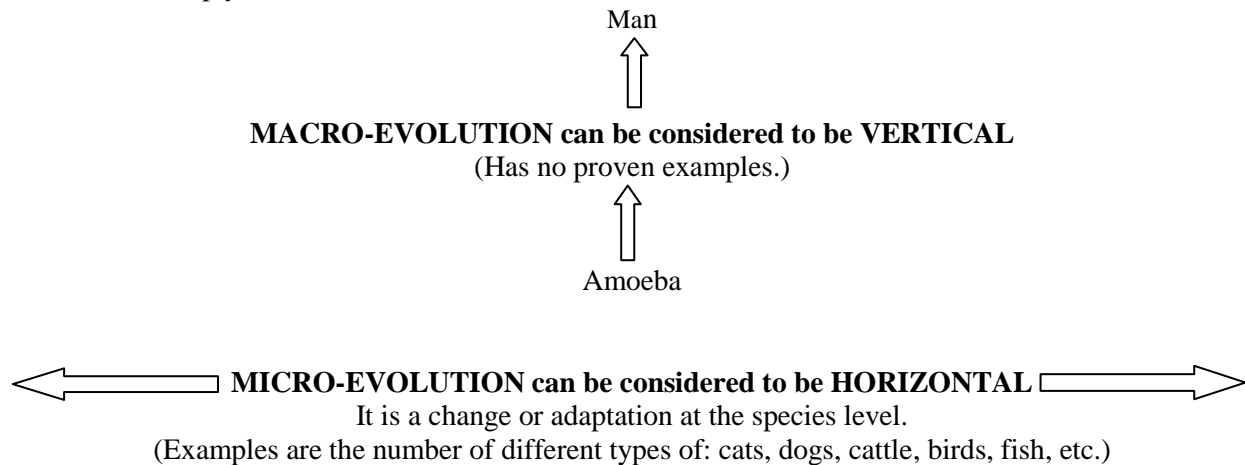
Man

**MACRO-EVOLUTION can be considered to be VERTICAL**
(Has no proven examples.)

Amoeba

**MICRO-EVOLUTION can be considered to be HORIZONTAL**
It is a change or adaptation at the species level.
(Examples are the number of different types of: cats, dogs, cattle, birds, fish, etc.)